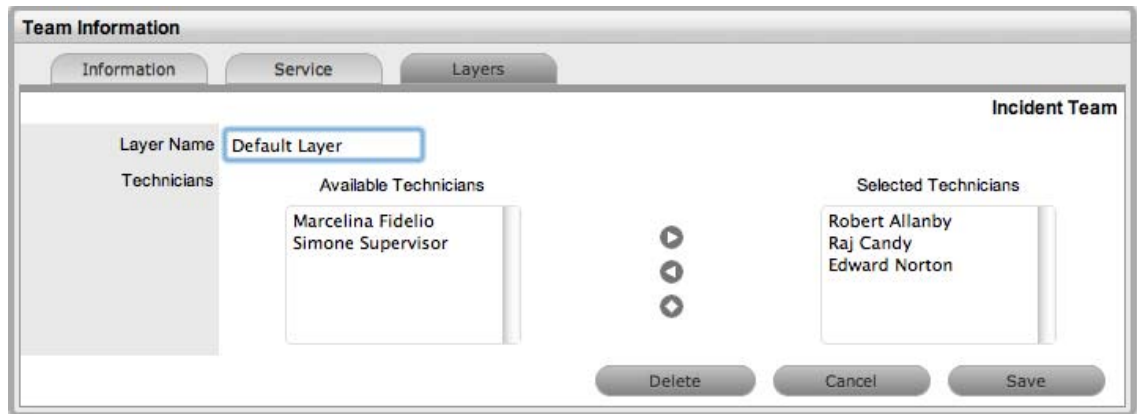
Team Information

Information | Service | Layers

Incident Team

Layer Name: Default Layer

Technicians

Available Technicians
Marcelina Fidelio
Simone Supervisor

Selected Technicians
Robert Allanby
Raj Candy
Edward Norton

Delete | Cancel | Save